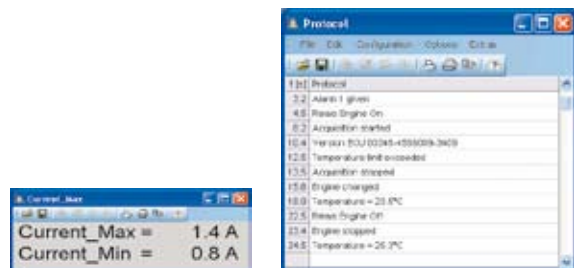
Current_Max

Current_Max = 1.4 A
Current_Min = 0.8 A

Protocol

File Edit Configuration Options Extras

| t [s] | Protocol |
|---|---|
| 3.2 | Alarm 1 given |
| 4.8 | Reset Engine On |
| 8.2 | Acquisition started |
| 10.4 | Version: ECU 00245-4550009-3409 |
| 12.6 | Temperature limit exceeded |
| 13.5 | Acquisition stopped |
| 15.8 | Engine changed |
| 18.0 | Temperature = 23.6°C |
| 22.5 | Reset Engine Off |
| 23.4 | Engine stopped |
| 24.5 | Temperature = 26.3°C |